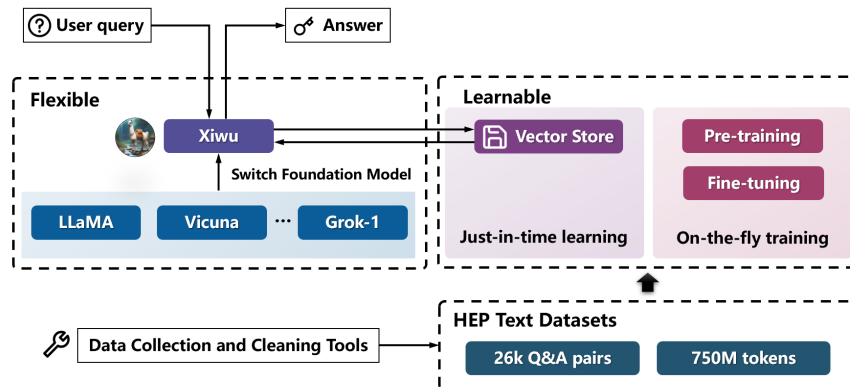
User query

Answer

Flexible

Xiwu

Switch Foundation Model

LLaMA

Vicuna

...

Grok-1

Learnable

Vector Store

Just-in-time learning

Pre-training

Fine-tuning

On-the-fly training

Data Collection and Cleaning Tools

HEP Text Datasets

26k Q&A pairs

750M tokens